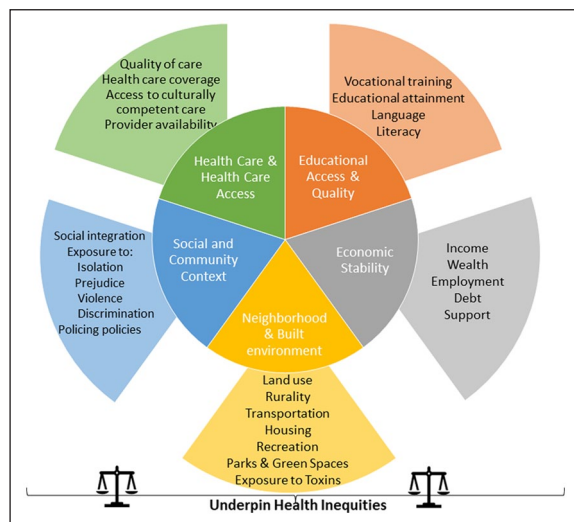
Quality of care
Health care coverage
Access to culturally competent care
Provider availability

Vocational training
Educational attainment
Language
Literacy

Health Care & Health Care Access

Educational Access & Quality

Social integration
Exposure to:
Isolation
Prejudice
Violence
Discrimination
Policing policies

Social and Community Context

Economic Stability

Income
Wealth
Employment
Debt
Support

Neighborhood & Built environment

Land use
Rurality
Transportation
Housing
Recreation
Parks & Green Spaces
Exposure to Toxins

Underpin Health Inequities